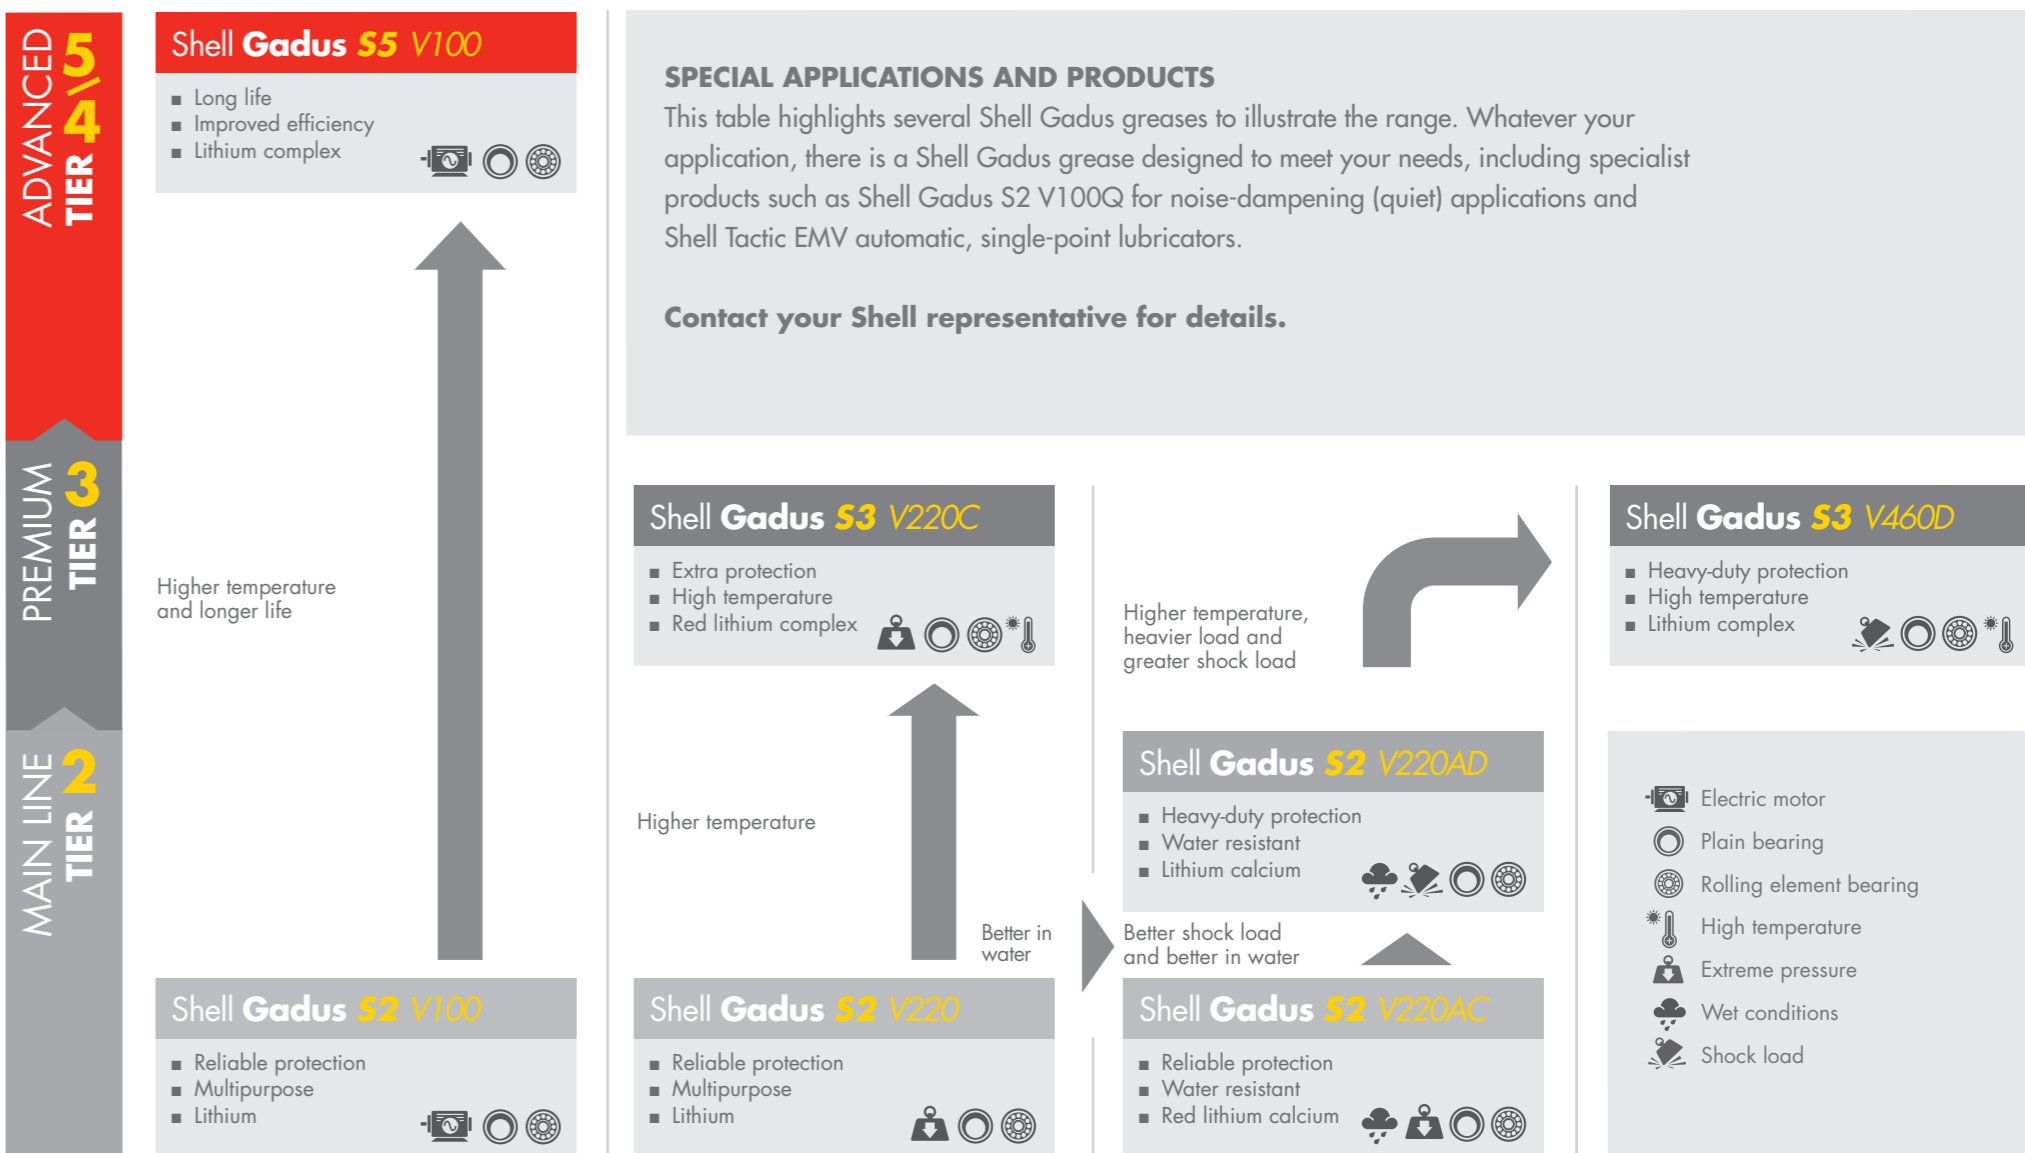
ADVANCED TIER 5\4

PREMIUM TIER 3

MAIN LINE TIER 2

Shell Gadus S5 V100
- Long life
- Improved efficiency
- Lithium complex

Higher temperature and longer life

Shell Gadus S2 V100
- Reliable protection
- Multipurpose
- Lithium

SPECIAL APPLICATIONS AND PRODUCTS
This table highlights several Shell Gadus greases to illustrate the range. Whatever your application, there is a Shell Gadus grease designed to meet your needs, including specialist products such as Shell Gadus S2 V100Q for noise-dampening (quiet) applications and Shell Tactic EMV automatic, single-point lubricators.

Contact your Shell representative for details.

Shell Gadus S3 V220C
- Extra protection
- High temperature
- Red lithium complex

Higher temperature

Better in water

Shell Gadus S2 V220
- Reliable protection
- Multipurpose
- Lithium

Higher temperature, heavier load and greater shock load

Shell Gadus S2 V220AD
- Heavy-duty protection
- Water resistant
- Lithium calcium

Better shock load and better in water

Shell Gadus S2 V220AC
- Reliable protection
- Water resistant
- Red lithium calcium

Shell Gadus S3 V460D
- Heavy-duty protection
- High temperature
- Lithium complex

Electric motor
Plain bearing
Rolling element bearing
High temperature
Extreme pressure
Wet conditions
Shock load